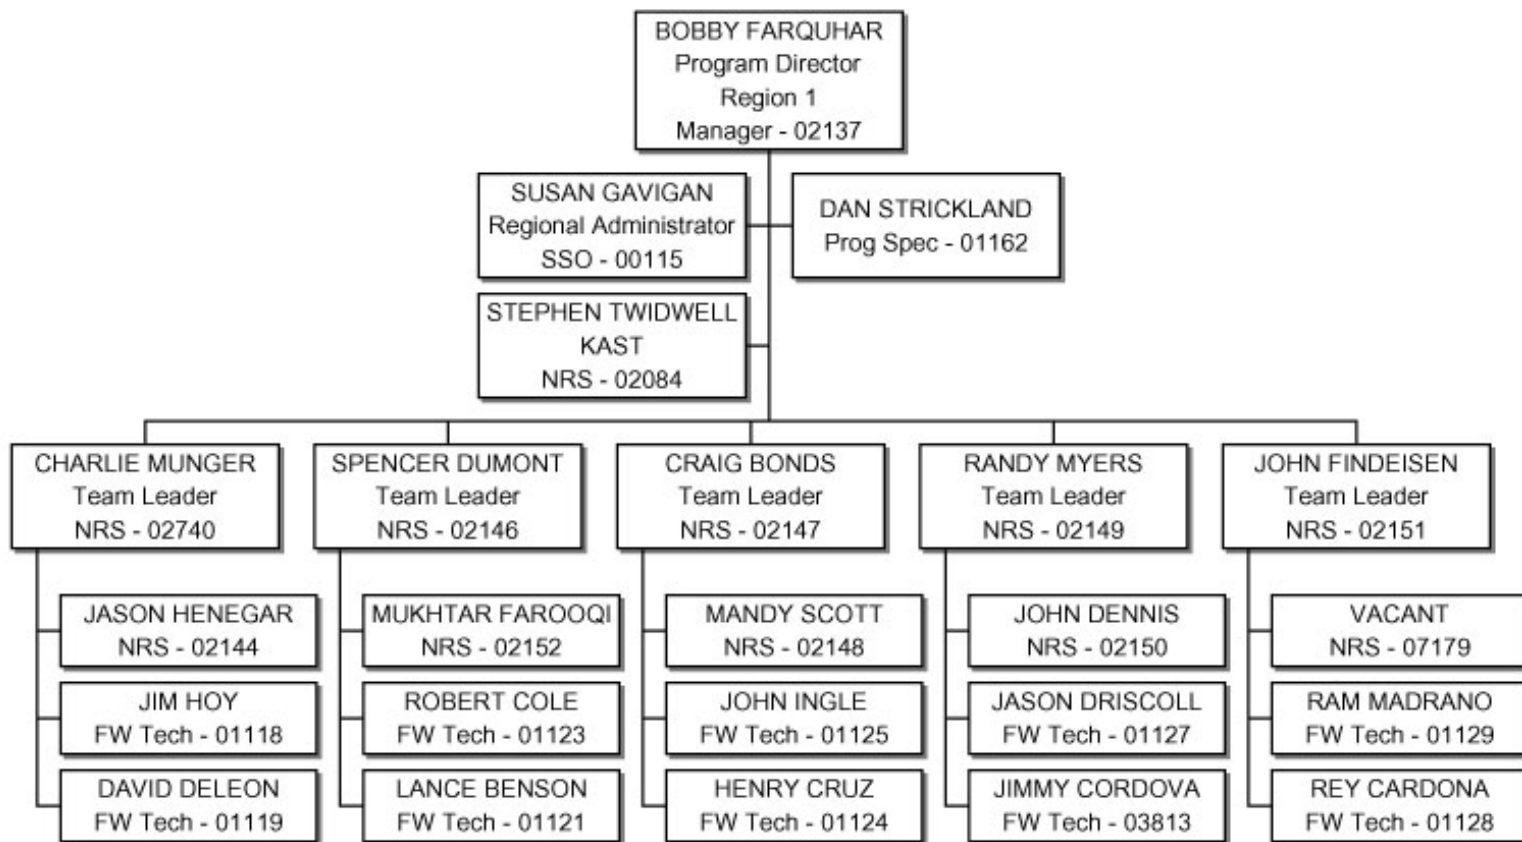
BOBBY FARQUHAR
Program Director
Region 1
Manager - 02137

SUSAN GAVIGAN
Regional Administrator
SSO - 00115

DAN STRICKLAND
Prog Spec - 01162

STEPHEN TWIDWELL
KAST
NRS - 02084

CHARLIE MUNGER
Team Leader
NRS - 02740

JASON HENEGAR
NRS - 02144

JIM HOY
FW Tech - 01118

DAVID DELEON
FW Tech - 01119

SPENCER DUMONT
Team Leader
NRS - 02146

MUKHTAR FAROOQI
NRS - 02152

ROBERT COLE
FW Tech - 01123

LANCE BENSON
FW Tech - 01121

CRAIG BONDS
Team Leader
NRS - 02147

MANDY SCOTT
NRS - 02148

JOHN INGLE
FW Tech - 01125

HENRY CRUZ
FW Tech - 01124

RANDY MYERS
Team Leader
NRS - 02149

JOHN DENNIS
NRS - 02150

JASON DRISCOLL
FW Tech - 01127

JIMMY CORDOVA
FW Tech - 03813

JOHN FINDEISEN
Team Leader
NRS - 02151

VACANT
NRS - 07179

RAM MADRANO
FW Tech - 01129

REY CARDONA
FW Tech - 01128